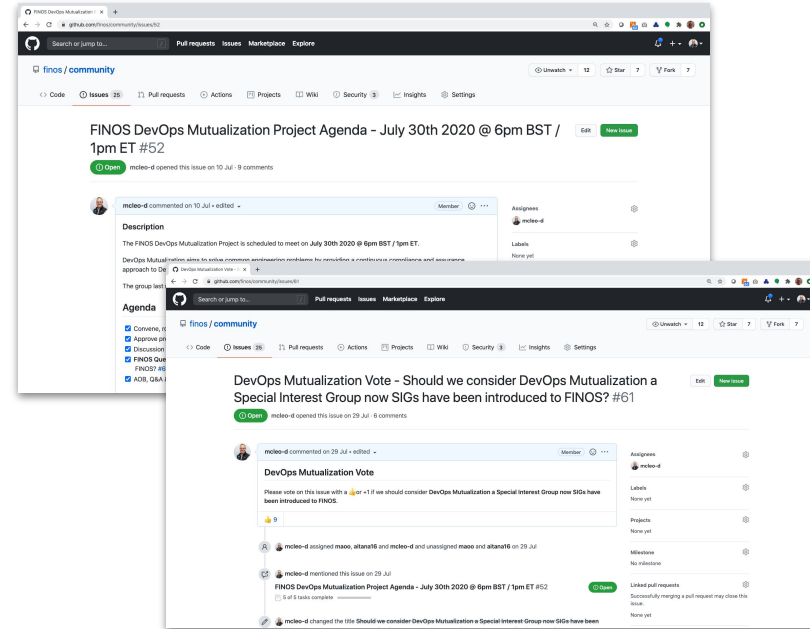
FINOS DevOps Mutualization P ×

github.com/finos/community/issues/52

Search or jump to...

Pull requests Issues Marketplace Explore

finos / community

Unwatch 12 Star 7 Fork 7

Code Issues 25 Pull requests Actions Projects Wiki Security 3 Insights Settings

FINOS DevOps Mutualization Project Agenda - July 30th 2020 @ 6pm BST / 1pm ET #52

Edit New issue

Open mcleo-d opened this issue on 10 Jul · 9 comments

mcleo-d commented on 10 Jul • edited

Member

Description

The FINOS DevOps Mutualization Project is scheduled to meet on July 30th 2020 @ 6pm BST / 1pm ET.

DevOps Mutualization aims to solve common engineering problems by providing a continuous compliance and assurance approach to De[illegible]

The group last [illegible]

Agenda

Convene, ro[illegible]

Approve pr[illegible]

Discussion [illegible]

FINOS Que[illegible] FINOS? #6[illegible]

AOB, Q&A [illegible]

Assignees

mcleo-d

Labels

None yet

DevOps Mutualization Vote ×

github.com/finos/community/issues/61

Search or jump to...

Pull requests Issues Marketplace Explore

finos / community

Unwatch 12 Star 7 Fork 7

Code Issues 25 Pull requests Actions Projects Wiki Security 3 Insights Settings

DevOps Mutualization Vote - Should we consider DevOps Mutualization a Special Interest Group now SIGs have been introduced to FINOS? #61

Edit New issue

Open mcleo-d opened this issue on 29 Jul · 8 comments

mcleo-d commented on 29 Jul • edited

Member

DevOps Mutualization Vote

Please vote on this issue with a 👍 or +1 if we should consider DevOps Mutualization a Special Interest Group now SIGs have been introduced to FINOS.

👍 9

mcleo-d assigned maoo, aitana16 and mcleo-d and unassigned maoo and aitana16 on 29 Jul

mcleo-d mentioned this issue on 29 Jul

FINOS DevOps Mutualization Project Agenda - July 30th 2020 @ 6pm BST / 1pm ET #52

5 of 5 tasks complete

Open

mcleo-d changed the title Should we consider DevOps Mutualization a Special Interest Group now SIGs have been

Assignees

mcleo-d

Labels

None yet

Projects

None yet

Milestone

No milestone

Linked pull requests

Successfully merging a pull request may close this issue.

None yet